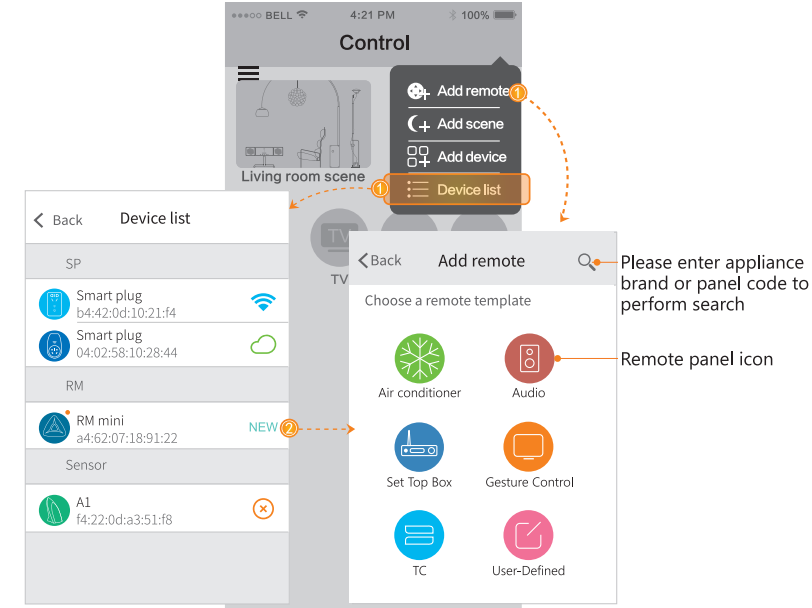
●●●○○ BELL 4:21 PM 100%

Control

Add remote 1

Add scene

Add device

Device list

Living room scene 1

TV

Back Device list

SP

Smart plug
b4:42:0d:10:21:f4

Smart plug
04:02:58:10:28:44

RM

RM mini
a4:62:07:18:91:22

NEW 2

Sensor

A1
f4:22:0d:a3:51:f8

Back Add remote

Choose a remote template

Air conditioner

Audio

Set Top Box

Gesture Control

TC

User-Defined

Please enter appliance brand or panel code to perform search

Remote panel icon